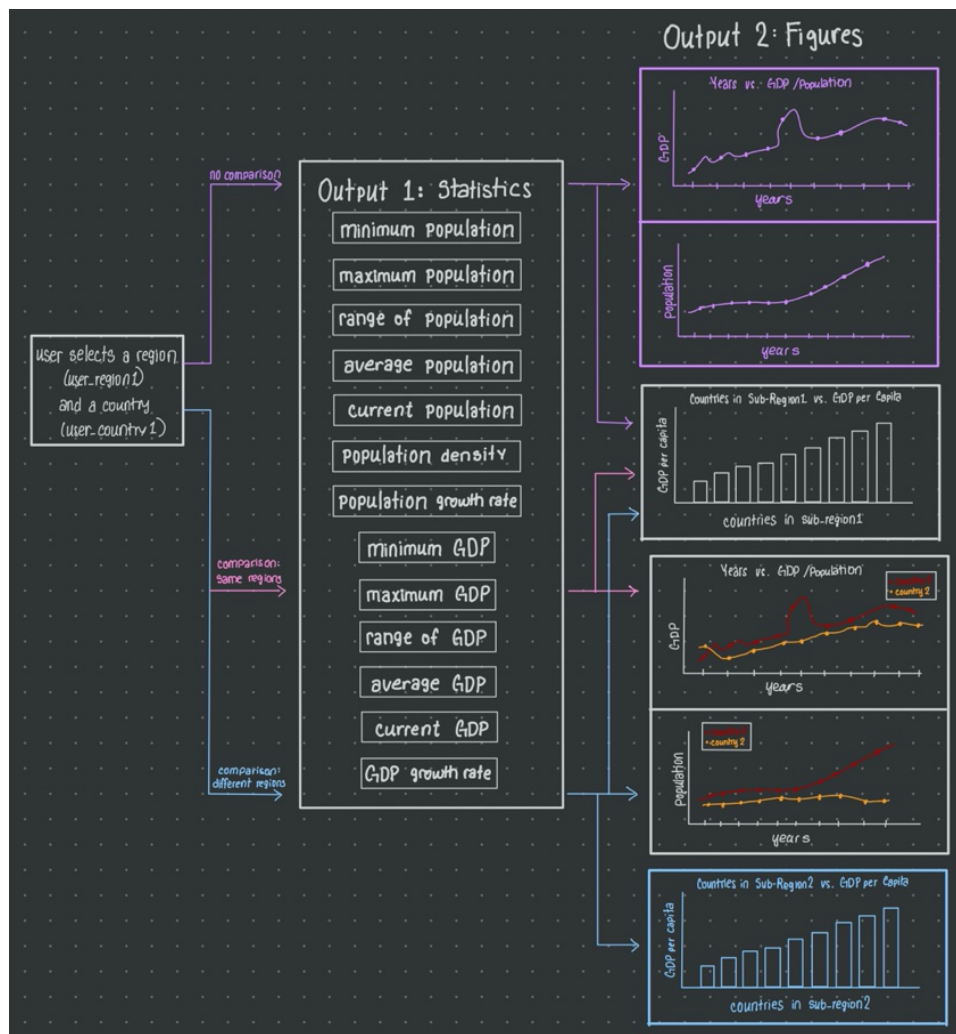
Output 2: Figures

user selects a region (user_region1) and a country (user_country1)

no comparison

comparison: same regions

comparison: different regions

Output 1: Statistics

minimum population

maximum population

range of population

average population

current population

population density

population growth rate

minimum GDP

maximum GDP

range of GDP

average GDP

current GDP

GDP growth rate

Years vs. GDP /Population

GDP

years

population

years

Countries in Sub-Region1 vs. GDP per Capita

GDP per capita

countries in sub-region1

Years vs. GDP /Population

• country 1
• country 2

GDP

years

• country 1
• country 2

population

years

Countries in Sub-Region2 vs. GDP per Capita

GDP per capita

countries in sub-region2